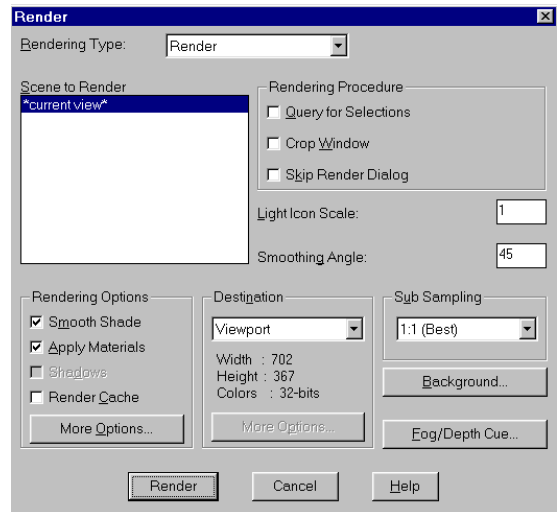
Render

Rendering Type: Render

Scene to Render
*current view*

Rendering Procedure
☐ Query for Selections
☐ Crop Window
☐ Skip Render Dialog

Light Icon Scale: 1

Smoothing Angle: 45

Rendering Options
☑ Smooth Shade
☑ Apply Materials
☐ Shadows
☐ Render Cache
More Options...

Destination
Viewport
Width : 702
Height : 367
Colors : 32-bits
More Options...

Sub Sampling
1:1 (Best)

Background...

Fog/Depth Cue...

Render Cancel Help